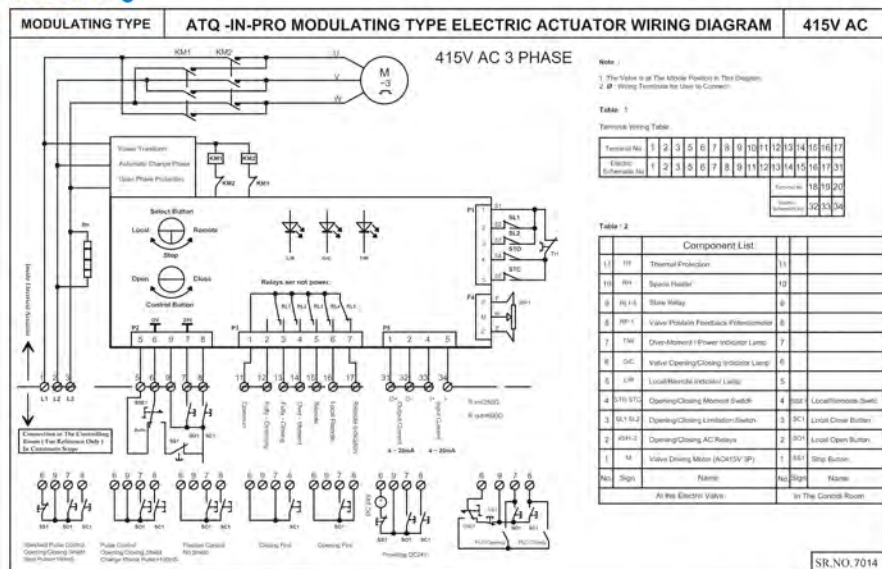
MODULATING TYPE

ATQ -IN-PRO MODULATING TYPE ELECTRIC ACTUATOR WIRING DIAGRAM

415V AC

415V AC 3 PHASE

KM1 KM2

U V W

M ~3

Note :

1. The Valve is at The Middle Position in This Diagram.
2. Ø : Wiring Terminals for User to Connect.

Table : 1

Terminal Wiring Table

| Terminal No. | 1 | 2 | 3 | 5 | 6 | 7 | 8 | 9 | 10 | 11 | 12 | 13 | 14 | 15 | 16 | 17 |
|---|---|---|---|---|---|---|---|---|---|---|---|---|---|---|---|---|
| Electric Schematic No. | 1 | 2 | 3 | 5 | 6 | 7 | 8 | 9 | 11 | 12 | 13 | 14 | 15 | 16 | 17 | 31 |

| Terminal No. | 18 | 19 | 20 |
|---|---|---|---|
| Electric Schematic No. | 32 | 33 | 34 |

Power Transform
Automatic Change Phase
Open Phase Protection

KM1 KM2

Select Button
Local Remote
Stop
Open Close
Control Button

Relays are not power.

L/R O/C T/M

P1 S1 SL1 S2 SL2 S3 STD S4 STC S5

Table : 2

| | | Component List | | | |
|---|---|---|---|---|---|
| 11 | TR | Thermal Protection | 11 | | |
| 10 | RH | Space Heater | 10 | | |
| 9 | RL1-5 | Slow Relay | 9 | | |
| 8 | RP-1 | Valve Position Feedback Potentiometer | 8 | | |
| 7 | T/M | Over-Moment / Power Indicator Lamp | 7 | | |
| 6 | O/C | Valve Opening/Closing Indicator Lamp | 6 | | |
| 5 | L/R | Local/Remote Indicator Lamp | 5 | | |
| 4 | STO STC | Opening/Closing Moment Switch | 4 | SS2 | Local/Remote Switch |
| 3 | SL1 SL2 | Opening/Closing Limitation Switch | 3 | SC1 | Local Close Button |
| 2 | KM1-2 | Opening/Closing AC Relays | 2 | SO1 | Local Open Button |
| 1 | M | Valve Driving Motor (AC415V 3P) | 1 | SS1 | Stop Button |
| No. | Sign | Name | No. | Sign | Name |
| | | At the Electric Valve | | | In The Control Room |

Inside Electrical Actuator

Connection at The Controlling Room ( For Reference Only ) In Customer Scope

L1 L2 L3

P2 5 6 9 7 8

P3 1 2 3 4 5 6 7

P5 1 2 4 5

11 12 13 14 15 16 17

31 32 33 34

Common Fully Opening Fully Closing Over Moment Remote Local Remote Remote Indicator

Output Current Input Current

R in=250Ω R out=500Ω

4 ~ 20mA 4 ~ 20mA

SS1 SO1 SC1

SS2

6 9 7 8

Standard Pulse Control Opening/Closing (Width Stop Pulse=1 Wire)

Pulse Control Opening/Closing (Width Change Phase Pulse=100mS)

Flexible Control No break

Closing First

Opening First

Providing DC24V

SR.NO.7014